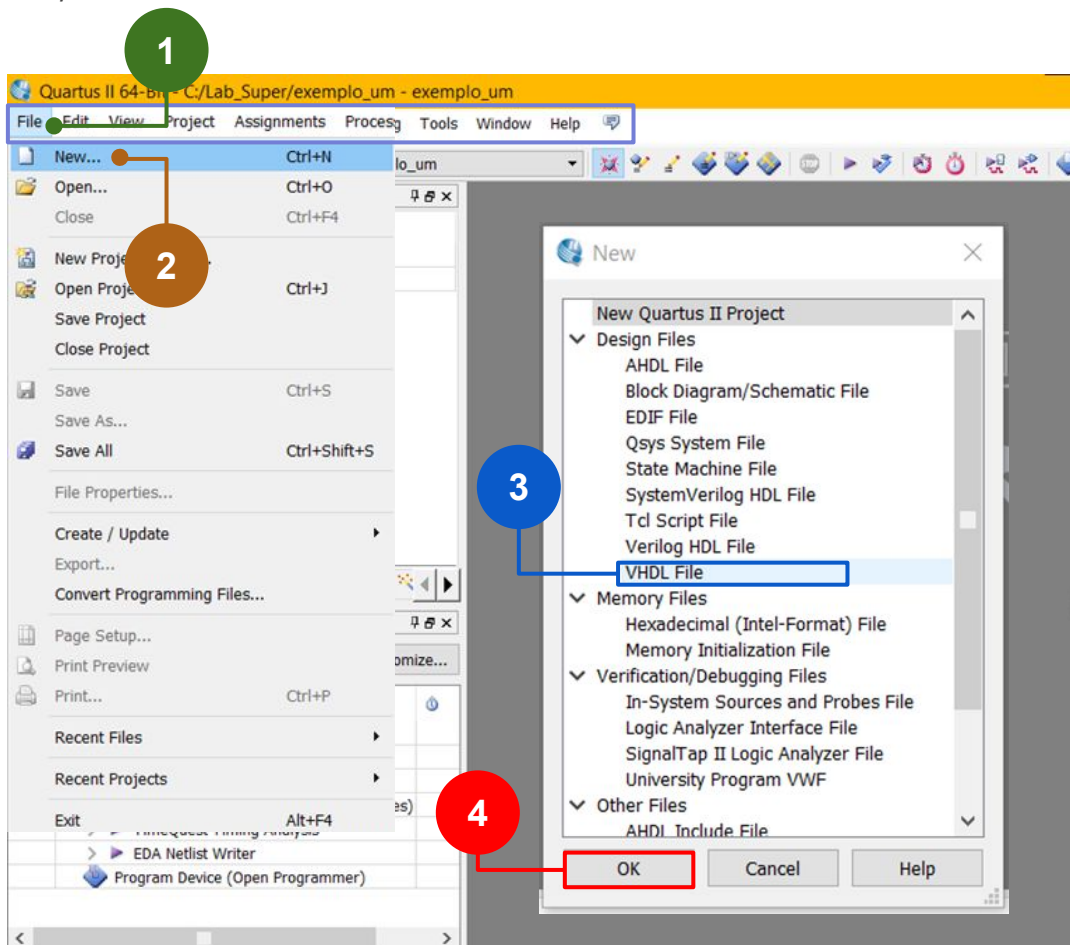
1

Quartus II 64-Bit - C:/Lab_Super/exemplo_um - exemplo_um

File Edit View Project Assignments Processing Tools Window Help

New... Ctrl+N
Open... Ctrl+O
Close Ctrl+F4
New Project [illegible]
Open Project Ctrl+J
Save Project
Close Project
Save Ctrl+S
Save As...
Save All Ctrl+Shift+S
File Properties...
Create / Update
Export...
Convert Programming Files...
Page Setup...
Print Preview
Print... Ctrl+P
Recent Files
Recent Projects
Exit Alt+F4

2

lo_um

omize...

es)

EDA Netlist Writer
Program Device (Open Programmer)

New

New Quartus II Project
Design Files
AHDL File
Block Diagram/Schematic File
EDIF File
Qsys System File
State Machine File
SystemVerilog HDL File
Tcl Script File
Verilog HDL File
VHDL File
Memory Files
Hexadecimal (Intel-Format) File
Memory Initialization File
Verification/Debugging Files
In-System Sources and Probes File
Logic Analyzer Interface File
SignalTap II Logic Analyzer File
University Program VWF
Other Files
AHDL Include File

3

4

OK Cancel Help